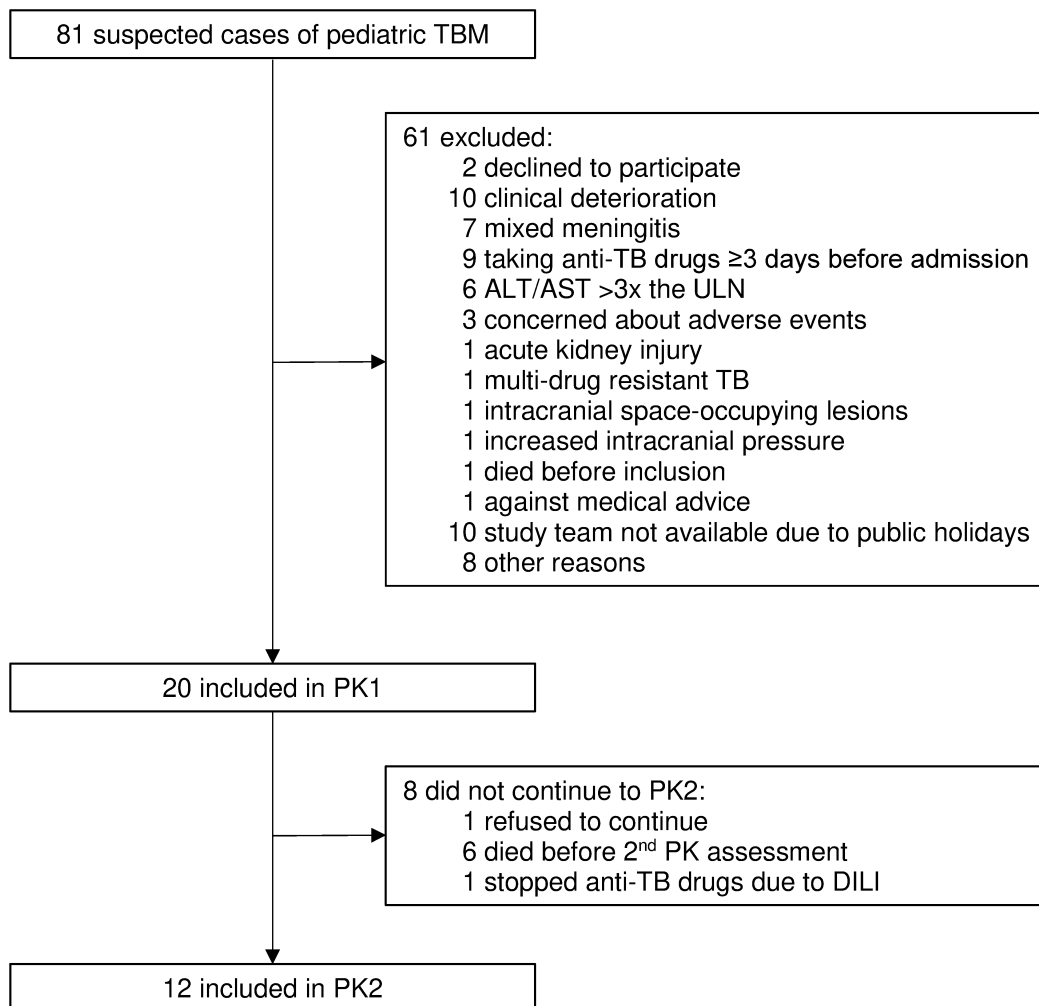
81 suspected cases of pediatric TBM

61 excluded:
2 declined to participate
10 clinical deterioration
7 mixed meningitis
9 taking anti-TB drugs ≥3 days before admission
6 ALT/AST >3x the ULN
3 concerned about adverse events
1 acute kidney injury
1 multi-drug resistant TB
1 intracranial space-occupying lesions
1 increased intracranial pressure
1 died before inclusion
1 against medical advice
10 study team not available due to public holidays
8 other reasons

20 included in PK1

8 did not continue to PK2:
1 refused to continue
6 died before 2$^{nd}$ PK assessment
1 stopped anti-TB drugs due to DILI

12 included in PK2